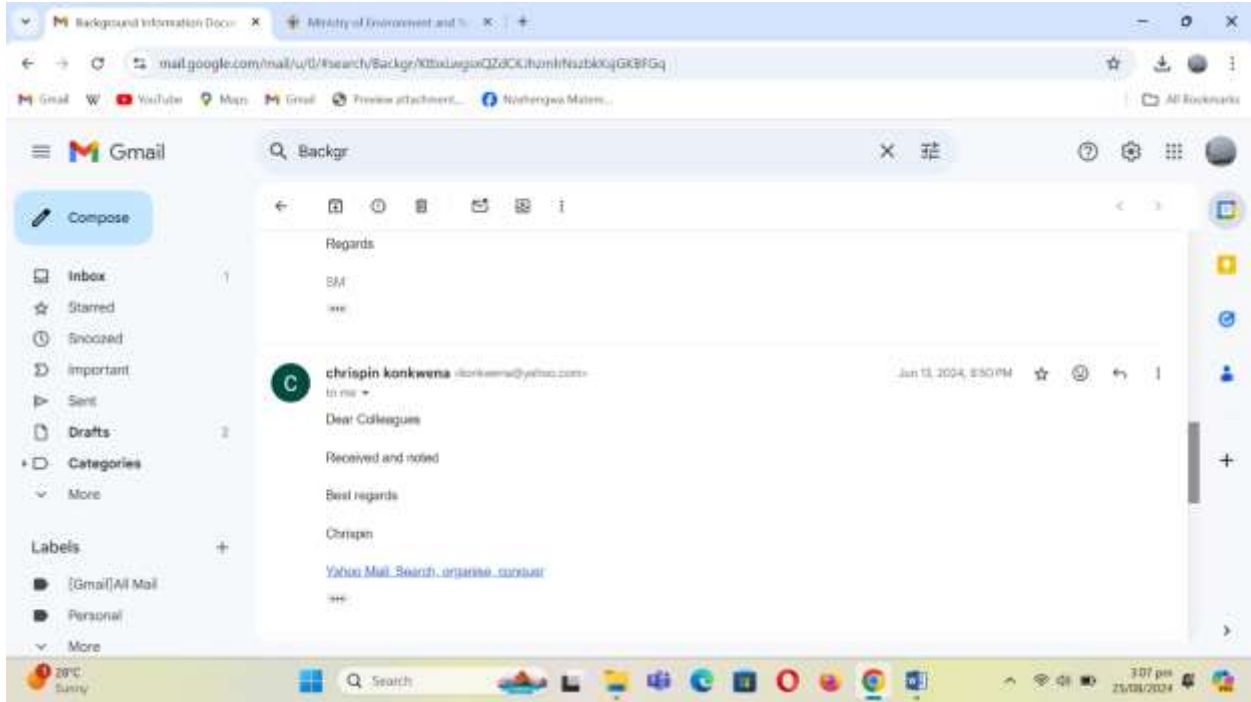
Background Information Docu ×
Ministry of Environment and ×
mail.google.com/mail/u/0/#search/Backgr/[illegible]
Gmail W YouTube Maps Gmail Preview attachment... Nosherega Matem...
All Bookmarks

Gmail
Backgr
Compose
Inbox 1
Starred
Snoozed
Important
Sent
Drafts 2
Categories
More
Labels +
[Gmail]All Mail
Personal
More

Regards

SM

chrispin konkwena <konkwena@yahoo.com>
to me
Jun 13, 2024, 8:50 PM

Dear Colleagues

Received and noted

Best regards

Chrispin

Yahoo Mail: Search, organise, conquer

28°C
Sunny
Search
3:07 pm
25/06/2024